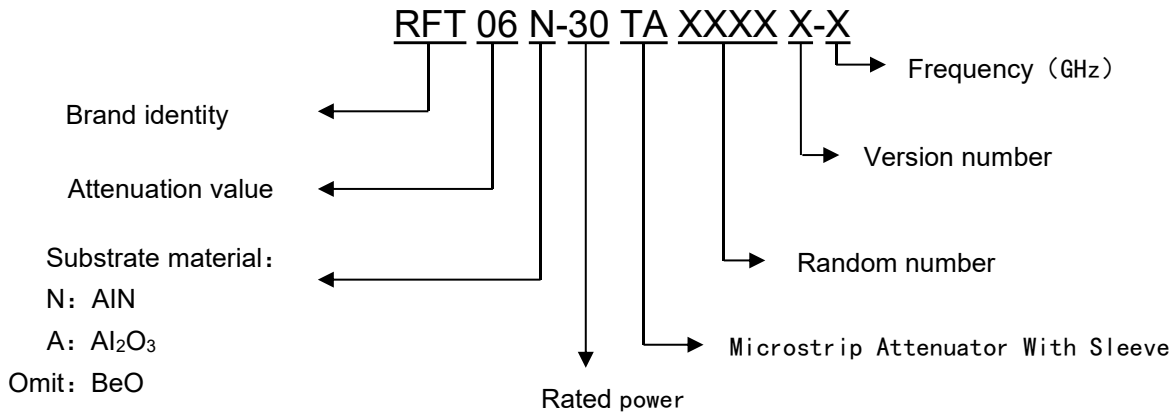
RFT 06 N-30 TA XXXX X-X

Frequency（GHz）

Brand identity

Version number

Attenuation value

Substrate material：
N：AIN
A：$Al_2O_3$
Omit：BeO

Random number

Microstrip Attenuator With Sleeve

Rated power